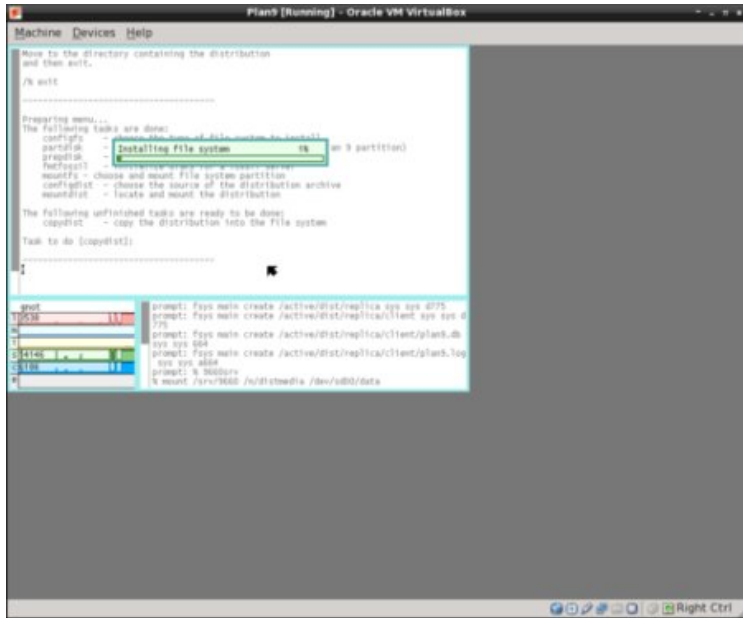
Plan9 [Running] - Oracle VM VirtualBox

Machine Devices Help

Move to the directory containing the distribution and then exit.

/% exit

-----------------------------------

Preparing menu...
The following tasks are done:
configfs - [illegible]
partdisk - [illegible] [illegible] 9 partition)
prepdisk - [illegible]
fmtfossil - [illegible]
mountfs - choose and mount file system partition
configdist - choose the source of the distribution archive
mountdist - locate and mount the distribution

Installing file system 1%

The following unfinished tasks are ready to be done:
copydist - copy the distribution into the file system

Task to do [copydist]:

-----------------------------------

gnot
536
4146
186

prompt: fsys main create /active/dist/replica sys sys d775
prompt: fsys main create /active/dist/replica/client sys sys d775
prompt: fsys main create /active/dist/replica/client/plan9.db sys sys 664
prompt: fsys main create /active/dist/replica/client/plan9.log sys sys a664
prompt: % 9660srv
% mount /srv/9660 /n/distmedia /dev/sdD0/data

Right Ctrl